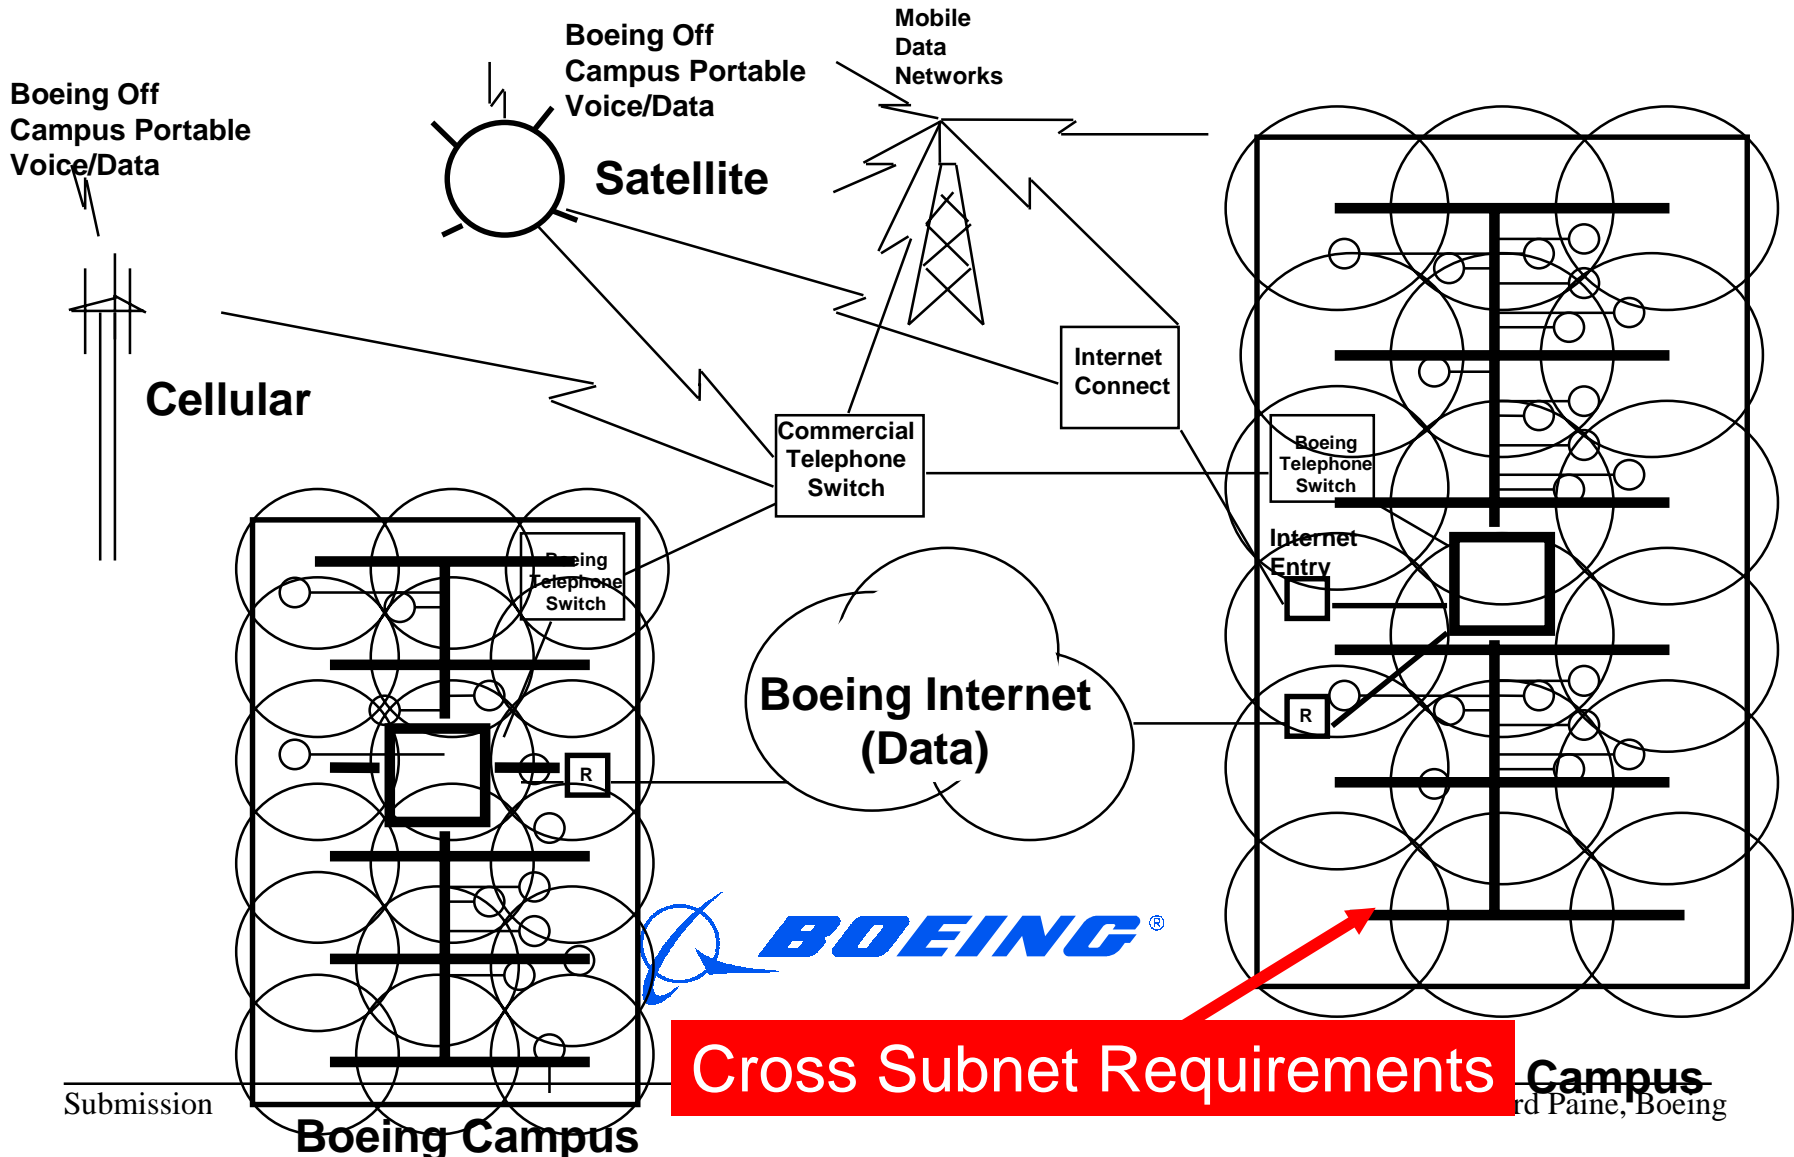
Boeing Off Campus Portable Voice/Data

Mobile Data Networks

Boeing Off Campus Portable Voice/Data

Satellite

Cellular

Internet Connect

Commercial Telephone Switch

Boeing Telephone Switch

Internet Entry

Boeing Telephone Switch

Boeing Internet (Data)

R

R

BOEING®

Cross Subnet Requirements

Campus

Submission

rd Paine, Boeing

Boeing Campus